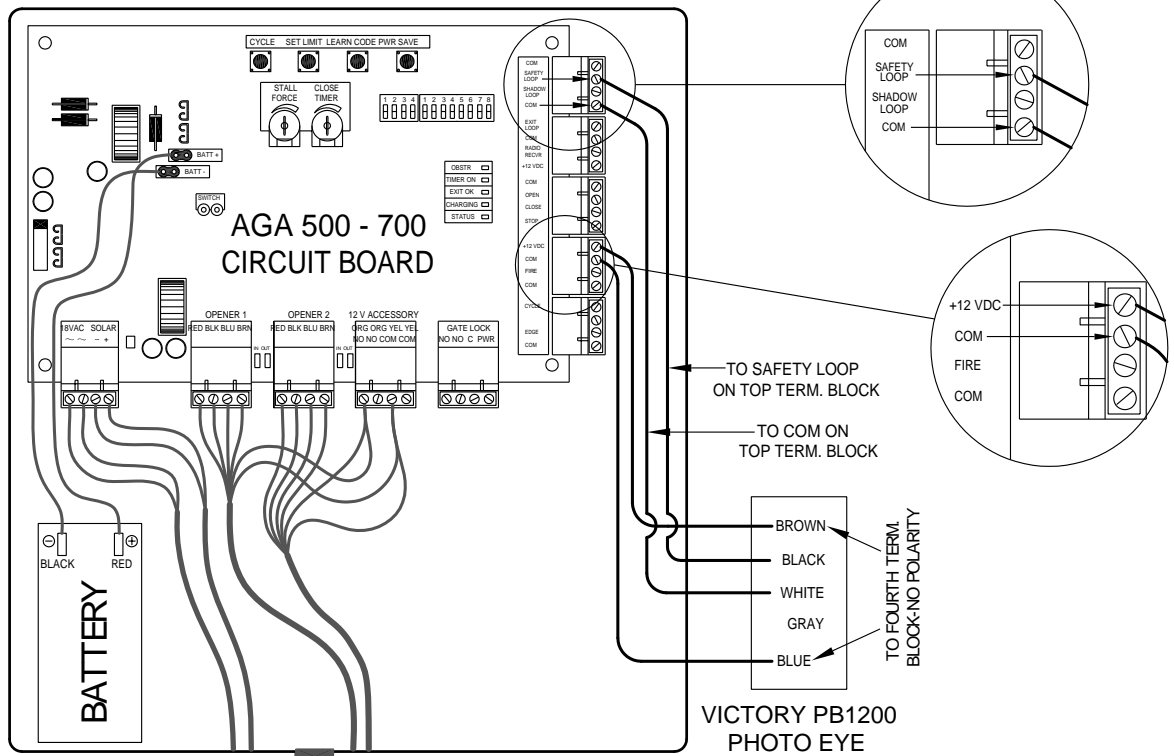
CYCLE SET LIMIT LEARN CODE PWR SAVE

STALL FORCE

CLOSE TIMER

1 2 3 4 1 2 3 4 5 6 7 8

BATT +

BATT -

OBSTR

TIMER ON

EXIT OK

CHARGING

STATUS

SWITCH

AGA 500 - 700 CIRCUIT BOARD

COM
SAFETY LOOP
SHADOW LOOP
COM
EXIT LOOP
COM
RADIO RECVR
+12 VDC
COM
OPEN
CLOSE
STOP
+12 VDC
COM
FIRE
COM
CYCLE
EDGE
COM

18VAC SOLAR
~ ~ - +

OPENER 1
RED BLK BLU BRN

IN OUT

OPENER 2
RED BLK BLU BRN

IN OUT

12 V ACCESSORY
ORG ORG YEL YEL
NO NO COM COM

GATE LOCK
NO NO C PWR

COM
SAFETY LOOP
SHADOW LOOP
COM

+12 VDC
COM
FIRE
COM

TO SAFETY LOOP ON TOP TERM. BLOCK

TO COM ON TOP TERM. BLOCK

BROWN
BLACK
WHITE
GRAY
BLUE

TO FOURTH TERM. BLOCK-NO POLARITY

⊖ ⊕
BLACK RED

BATTERY

VICTORY PB1200 PHOTO EYE